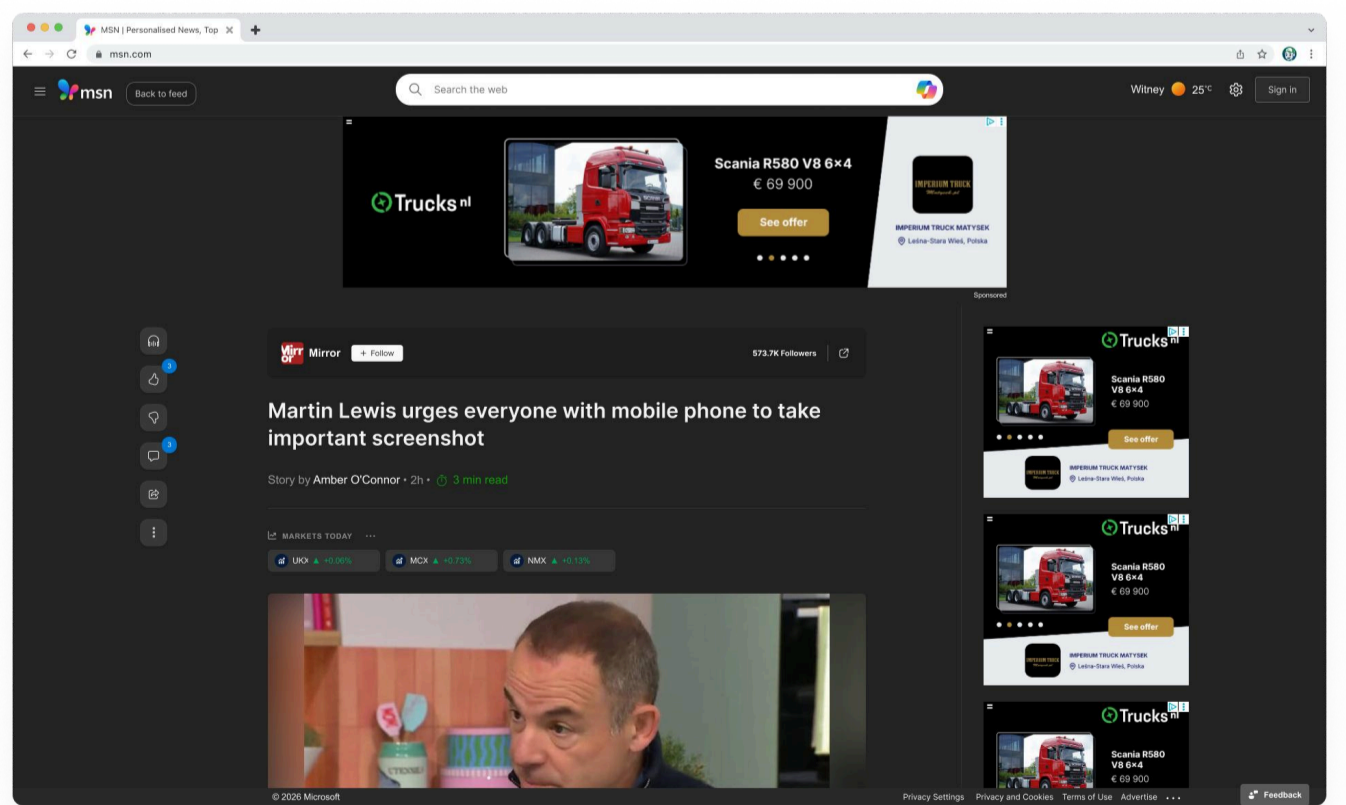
MSN | Personalised News, Top

msn.com

msn Back to feed

Search the web

Witney 25°C

Sign in

Trucks nl

Scania R580 V8 6×4
€ 69 900

See offer

IMPERIUM TRUCK MATYSEK
Leśna-Stara Wieś, Polska

Sponsored

Mirror + Follow

573.7K Followers

3

3

Martin Lewis urges everyone with mobile phone to take important screenshot

Story by Amber O'Connor • 2h • 3 min read

MARKETS TODAY

UKX ▲ +0.06%

MCX ▲ +0.73%

NMX ▲ +0.13%

Trucks nl

Scania R580 V8 6×4
€ 69 900

See offer

IMPERIUM TRUCK MATYSEK
Leśna-Stara Wieś, Polska

Trucks nl

Scania R580 V8 6×4
€ 69 900

See offer

IMPERIUM TRUCK MATYSEK
Leśna-Stara Wieś, Polska

Trucks nl

Scania R580 V8 6×4
€ 69 900

© 2026 Microsoft

Privacy Settings Privacy and Cookies Terms of Use Advertise ...

Feedback